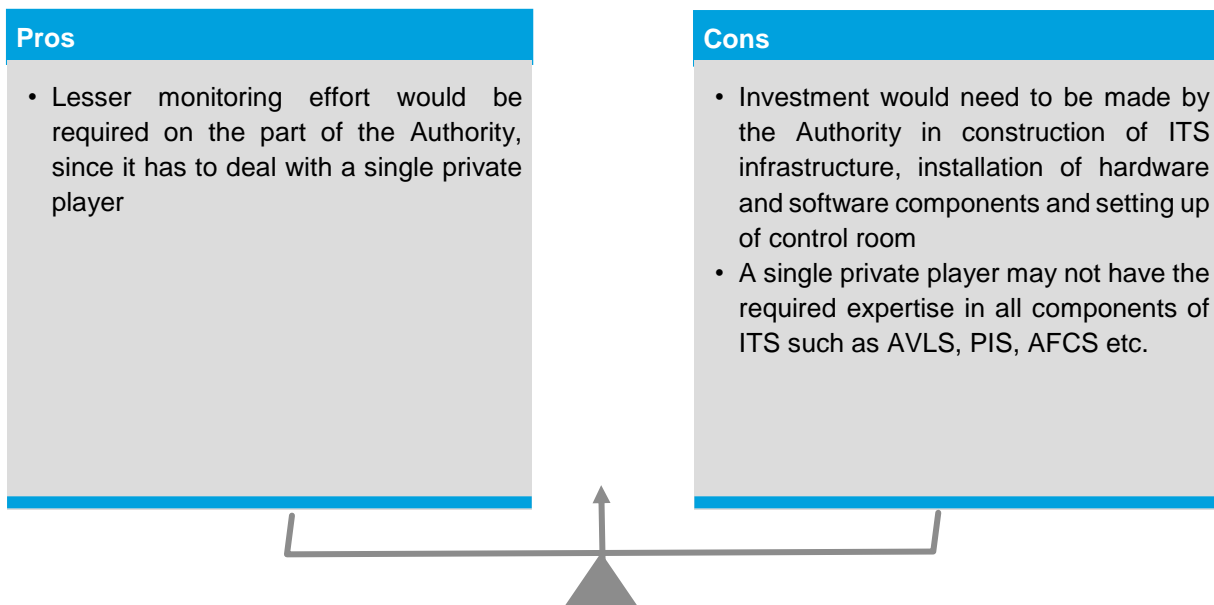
Pros

• Lesser monitoring effort would be required on the part of the Authority, since it has to deal with a single private player

Cons

• Investment would need to be made by the Authority in construction of ITS infrastructure, installation of hardware and software components and setting up of control room
• A single private player may not have the required expertise in all components of ITS such as AVLS, PIS, AFCS etc.